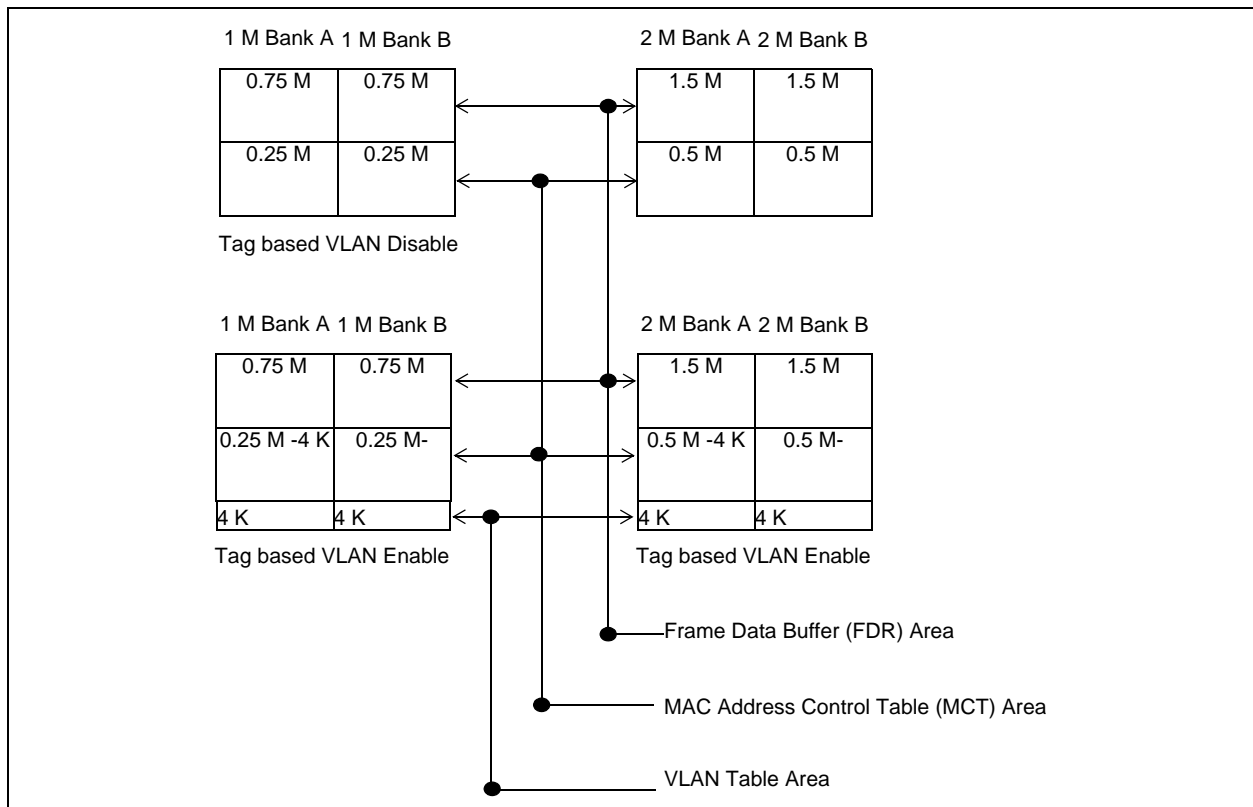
1 M Bank A 1 M Bank B

| 0.75 M | 0.75 M |
|---|---|
| 0.25 M | 0.25 M |

Tag based VLAN Disable

2 M Bank A 2 M Bank B

| 1.5 M | 1.5 M |
|---|---|
| 0.5 M | 0.5 M |

1 M Bank A 1 M Bank B

| 0.75 M | 0.75 M |
|---|---|
| 0.25 M -4 K | 0.25 M- |
| 4 K | 4 K |

Tag based VLAN Enable

2 M Bank A 2 M Bank B

| 1.5 M | 1.5 M |
|---|---|
| 0.5 M -4 K | 0.5 M- |
| 4 K | 4 K |

Tag based VLAN Enable

Frame Data Buffer (FDR) Area

MAC Address Control Table (MCT) Area

VLAN Table Area